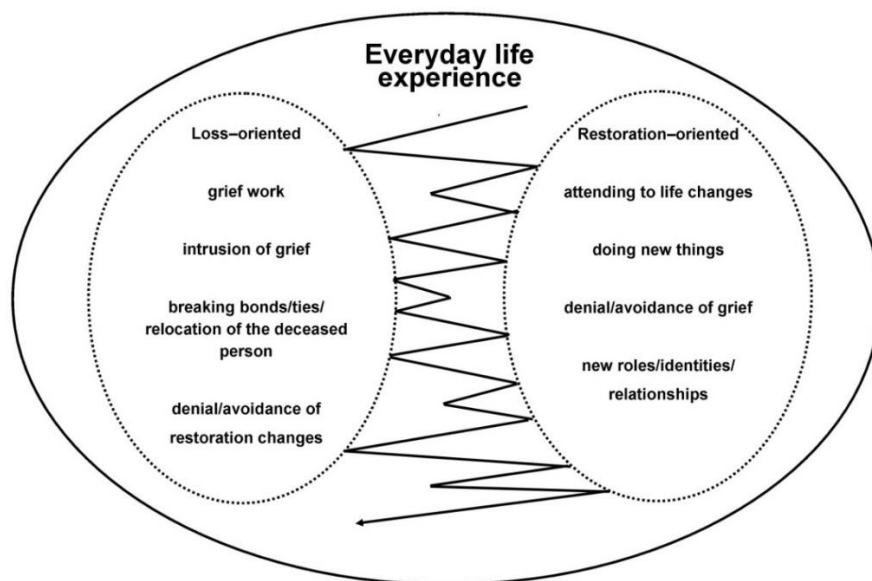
Everyday life experience

Loss–oriented

grief work

intrusion of grief

breaking bonds/ties/ relocation of the deceased person

denial/avoidance of restoration changes

Restoration–oriented

attending to life changes

doing new things

denial/avoidance of grief

new roles/identities/ relationships